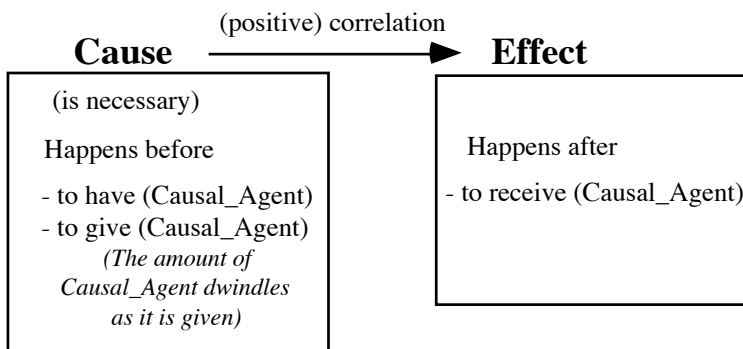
(positive) correlation

Cause

Effect

(is necessary)

Happens before

- to have (Causal_Agent)
- to give (Causal_Agent)
*(The amount of Causal_Agent dwindles as it is given)*

Happens after

- to receive (Causal_Agent)